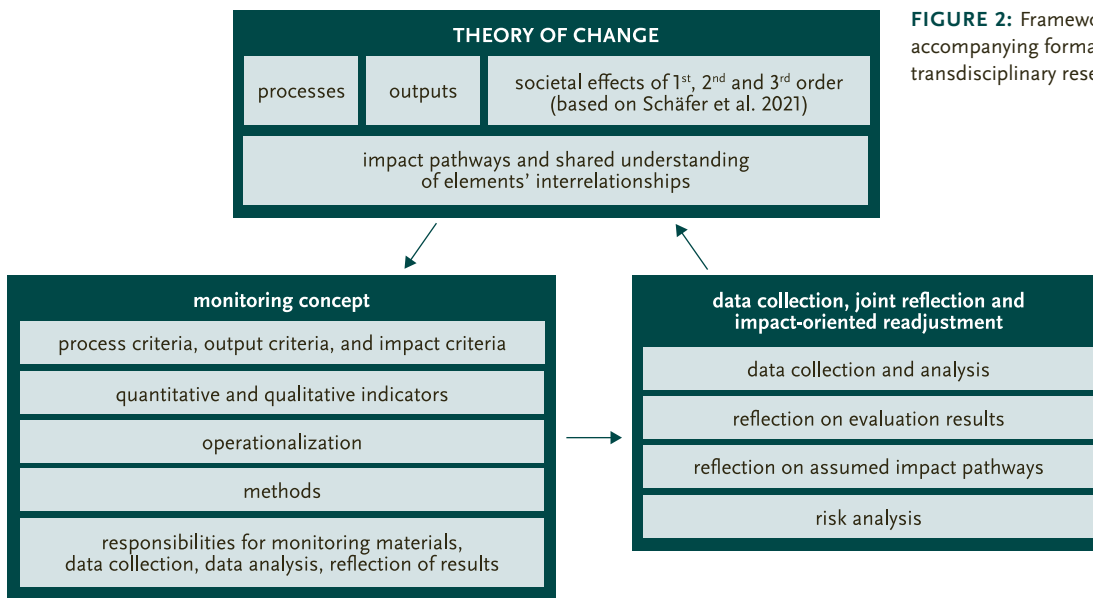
FIGURE 2: Framewo accompanying forma transdisciplinary rese

THEORY OF CHANGE

processes

outputs

societal effects of 1$^{st}$, 2$^{nd}$ and 3$^{rd}$ order (based on Schäfer et al. 2021)

impact pathways and shared understanding of elements' interrelationships

monitoring concept

process criteria, output criteria, and impact criteria

quantitative and qualitative indicators

operationalization

methods

responsibilities for monitoring materials, data collection, data analysis, reflection of results

data collection, joint reflection and impact-oriented readjustment

data collection and analysis

reflection on evaluation results

reflection on assumed impact pathways

risk analysis